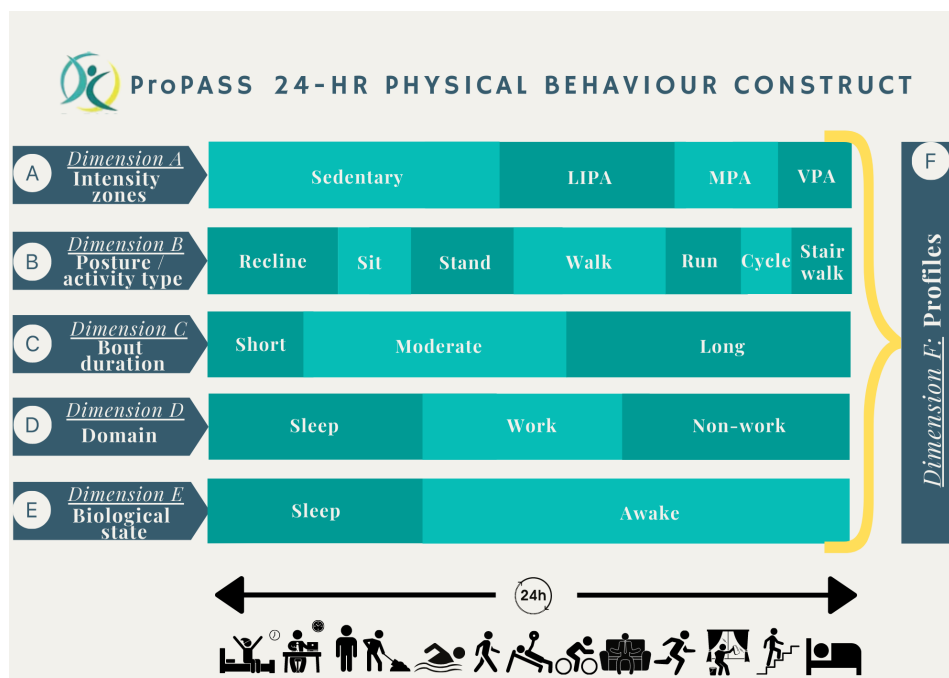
ProPASS 24-HR PHYSICAL BEHAVIOUR CONSTRUCT

A Dimension A Intensity zones

| Sedentary | LIPA | MPA | VPA |
|---|---|---|---|

B Dimension B Posture / activity type

| Recline | Sit | Stand | Walk | Run | Cycle | Stair walk |
|---|---|---|---|---|---|---|

C Dimension C Bout duration

| Short | Moderate | Long |
|---|---|---|

D Dimension D Domain

| Sleep | Work | Non-work |
|---|---|---|

E Dimension E Biological state

| Sleep | Awake |
|---|---|

F Dimension F: Profiles

24h